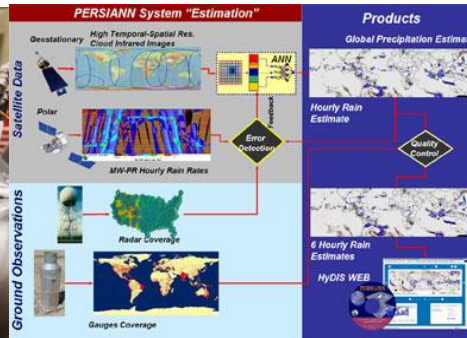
PERSIANN System "Estimation"

Satellite Data

Geostationary

High Temporal-Spatial Res. Cloud Infrared Images

ANN

Feedback

Polar

MW-PR Hourly Rain Rates

Error Detection

Ground Observations

Radar Coverage

Gauges Coverage

Products

Global Precipitation Estimates

Hourly Rain Estimate

Quality Control

6 Hourly Rain Estimates

HyDIS WEB

PERSIANN